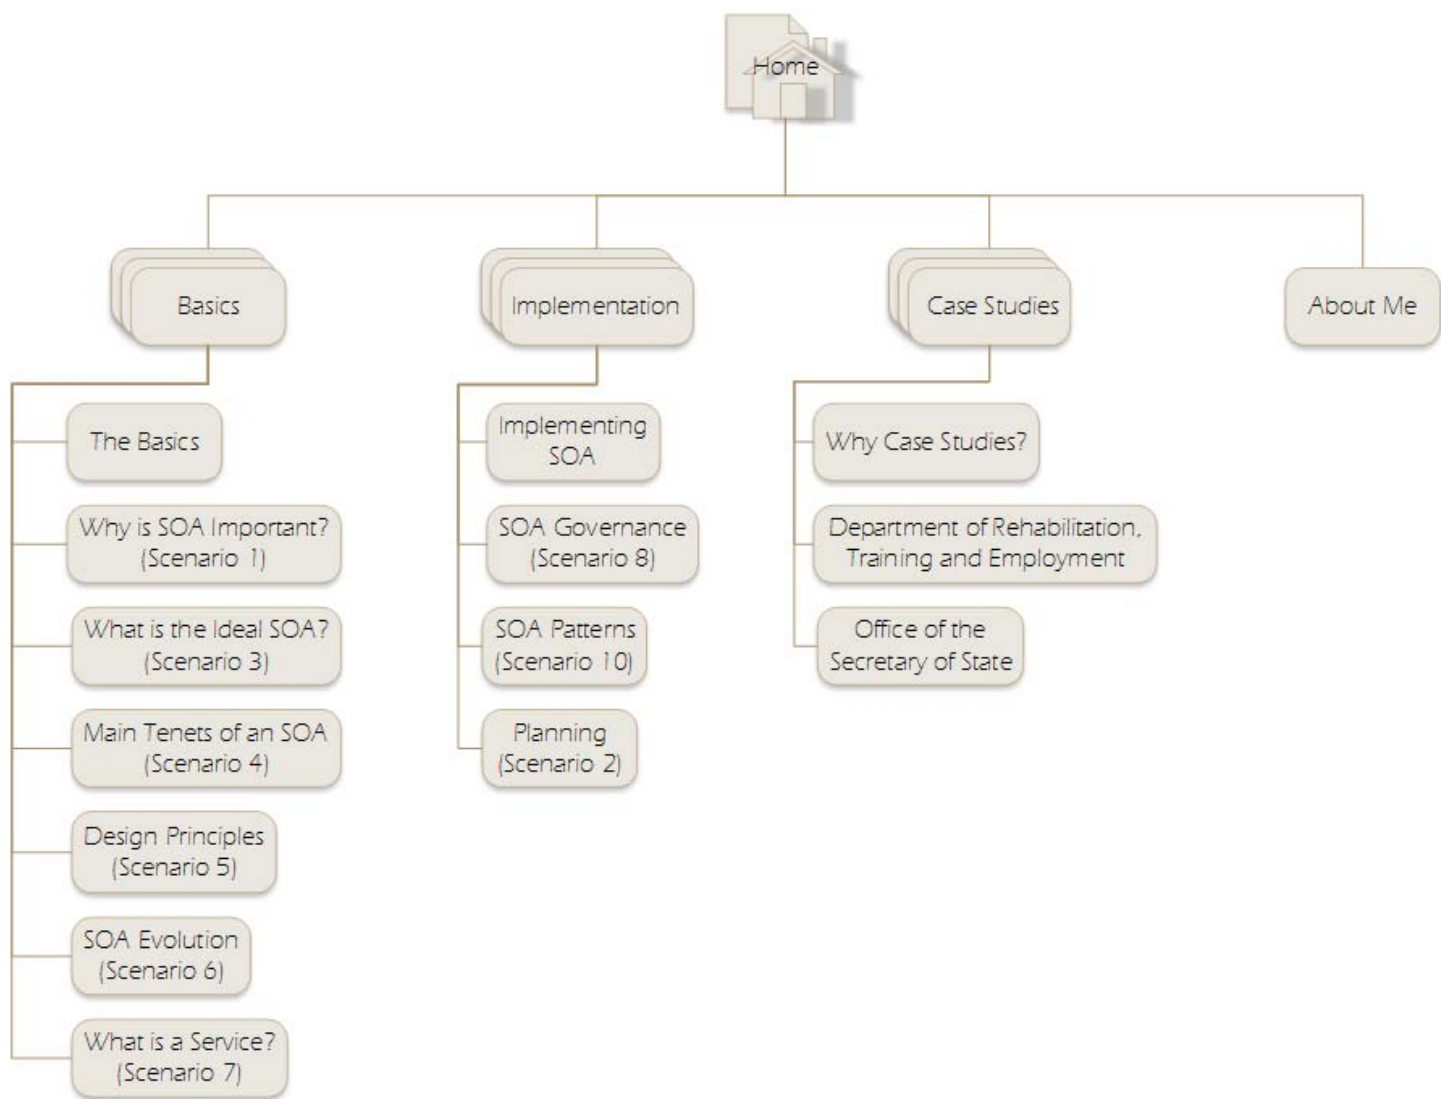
Home

Basics

Implementation

Case Studies

About Me

The Basics

Why is SOA Important? (Scenario 1)

What is the Ideal SOA? (Scenario 3)

Main Tenets of an SOA (Scenario 4)

Design Principles (Scenario 5)

SOA Evolution (Scenario 6)

What is a Service? (Scenario 7)

Implementing SOA

SOA Governance (Scenario 8)

SOA Patterns (Scenario 10)

Planning (Scenario 2)

Why Case Studies?

Department of Rehabilitation, Training and Employment

Office of the Secretary of State